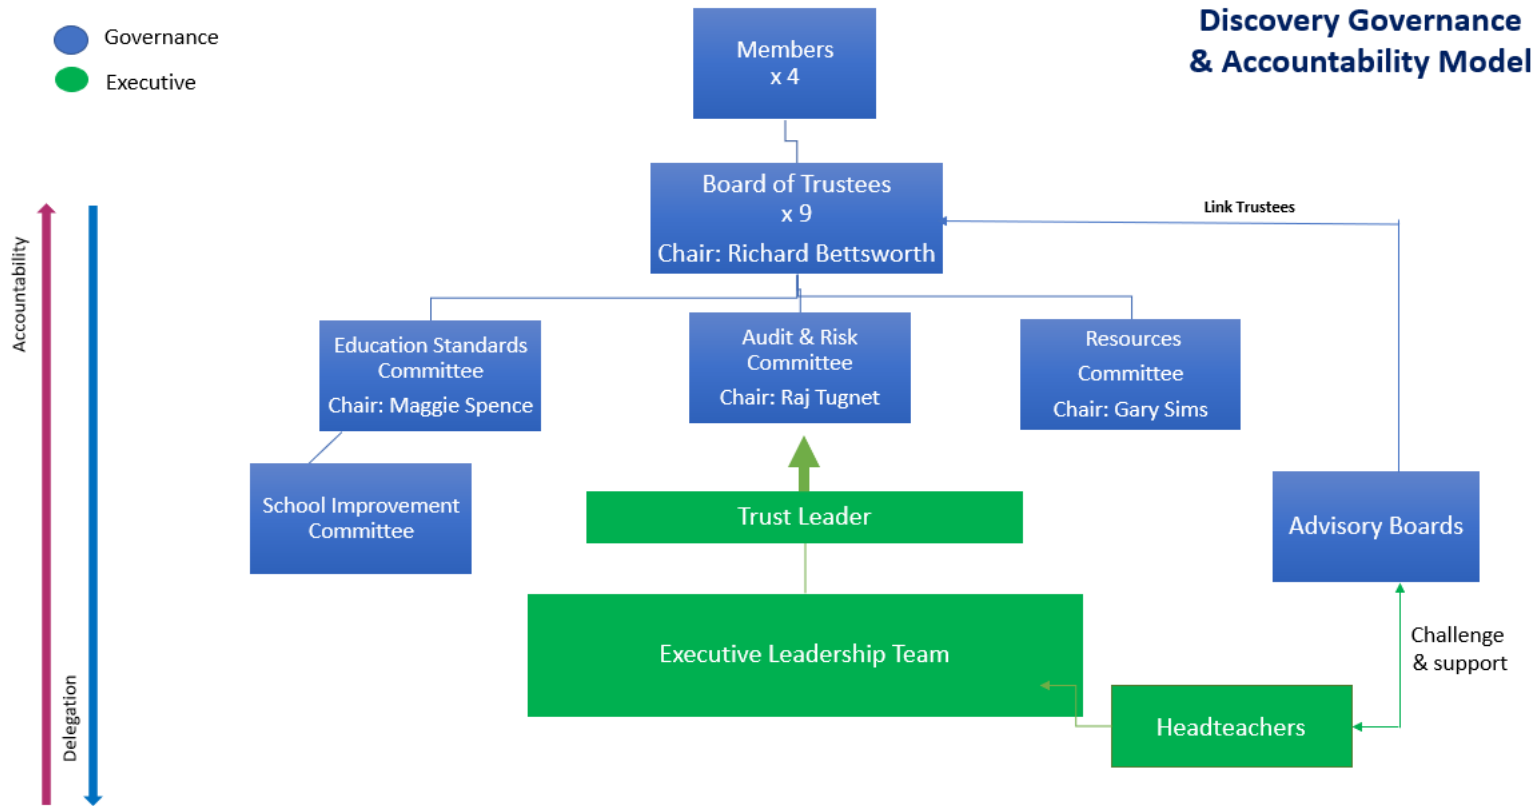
Governance

Executive

Members
x 4

Discovery Governance & Accountability Model

Board of Trustees
x 9
Chair: Richard Bettsworth

Link Trustees

Accountability

Education Standards Committee
Chair: Maggie Spence

Audit & Risk Committee
Chair: Raj Tugnet

Resources Committee
Chair: Gary Sims

School Improvement Committee

Trust Leader

Advisory Boards

Executive Leadership Team

Challenge & support

Headteachers

Delegation